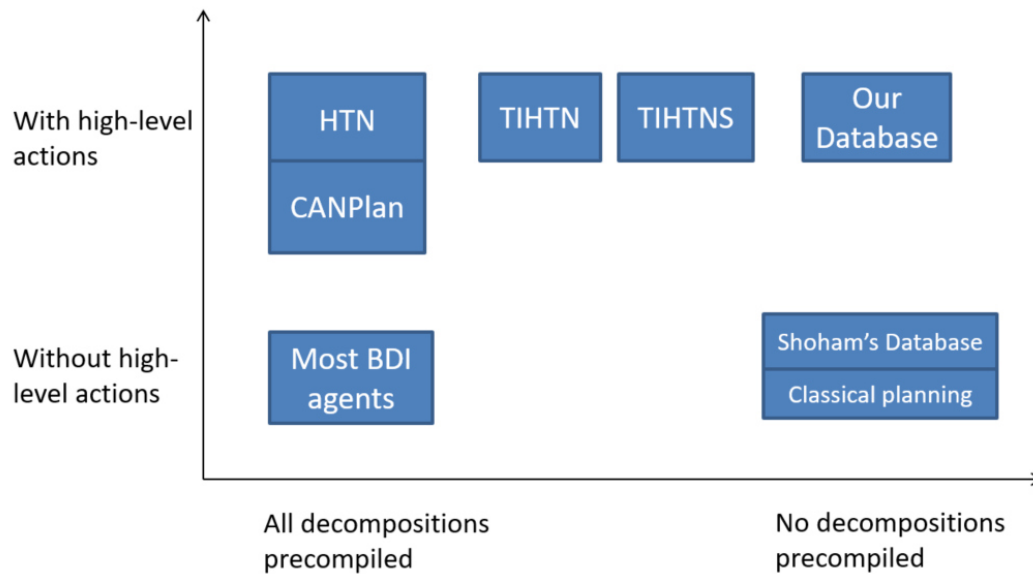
With high-level actions

HTN

CANPlan

TIHTN

TIHTNS

Our Database

Without high-level actions

Most BDI agents

Shoham's Database

Classical planning

All decompositions precompiled

No decompositions precompiled